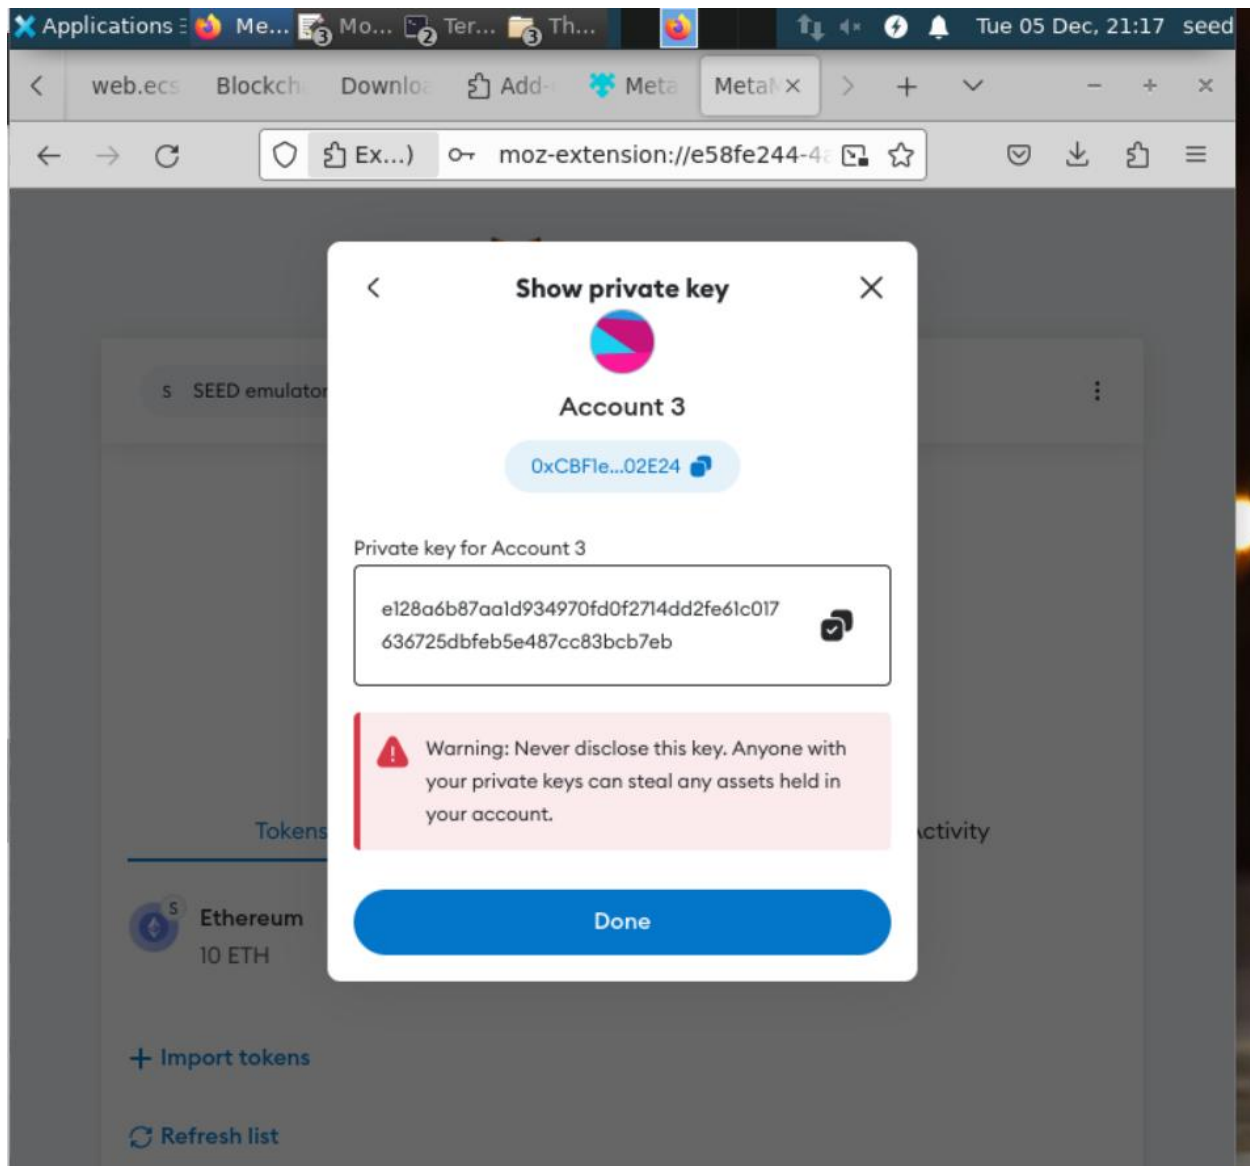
Applications Me... 3 Mo... 2 Ter... 3 Th... Tue 05 Dec, 21:17 seed

web.ecs Blockch Downlo Add Meta MetaM ×

Ex...) moz-extension://e58fe244-4

S SEED emulator

Show private key

Account 3

0xCBFle...02E24

Private key for Account 3

e128a6b87aa1d934970fd0f2714dd2fe61c017636725dbfeb5e487cc83bcb7eb

Warning: Never disclose this key. Anyone with your private keys can steal any assets held in your account.

Done

Tokens

Activity

Ethereum
10 ETH

+ Import tokens

Refresh list